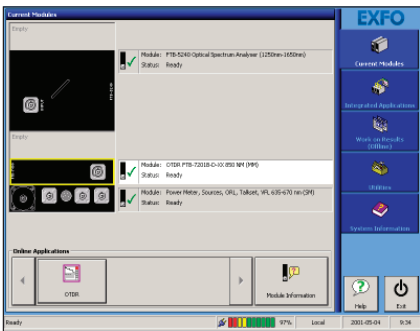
Current Modules

Empty

Module: FTB-5240 Optical Spectrum Analyzer (1250nm-1650nm)
Status: Ready

Empty

Module: OTDR FTB-7201B-D-XX 850 NM (MM)
Status: Ready

Module: Power Meter, Sources, ORL, Talkset, VFL 635-670 nm (SM)
Status: Ready

Online Applications

OTDR

Module Information

EXFO

Current Modules

Integrated Applications

Work on Results (Offline)

Utilities

System Information

Help

Exit

Ready

97%

Local

2001-05-04

9:34